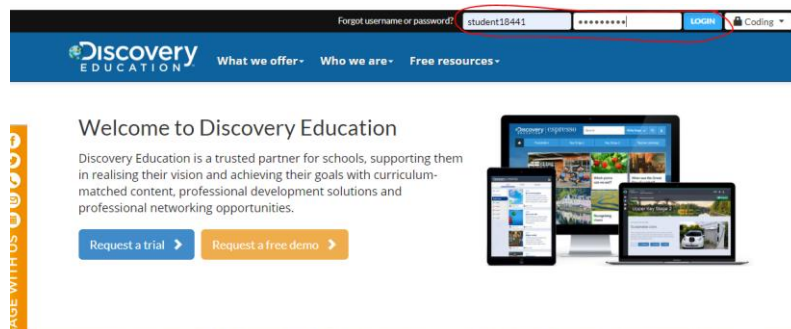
Forgot username or password? student18441 ••••••••• LOGIN Coding

Discovery EDUCATION What we offer▾ Who we are▾ Free resources▾

Welcome to Discovery Education

Discovery Education is a trusted partner for schools, supporting them in realising their vision and achieving their goals with curriculum-matched content, professional development solutions and professional networking opportunities.

Request a trial ›

Request a free demo ›

AGE WITH US